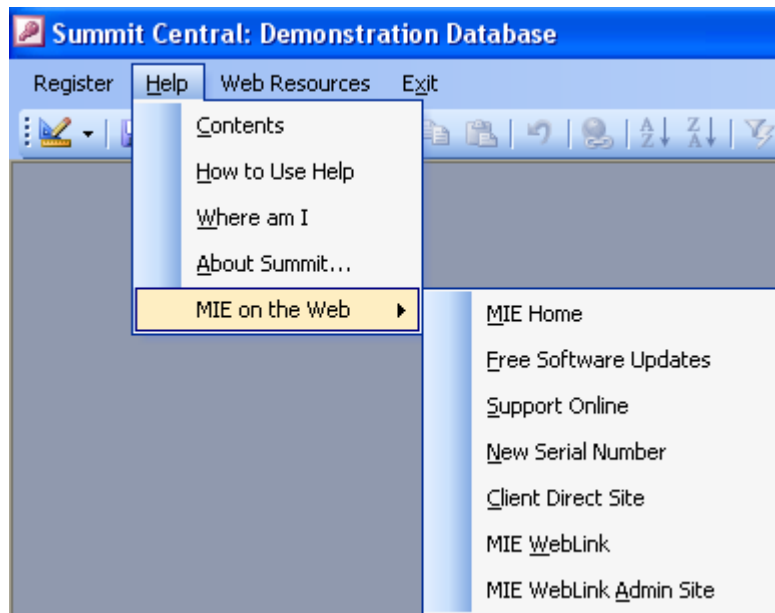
Summit Central: Demonstration Database

Register Help Web Resources Exit

Contents
How to Use Help
Where am I
About Summit...
MIE on the Web

MIE Home
Free Software Updates
Support Online
New Serial Number
Client Direct Site
MIE WebLink
MIE WebLink Admin Site